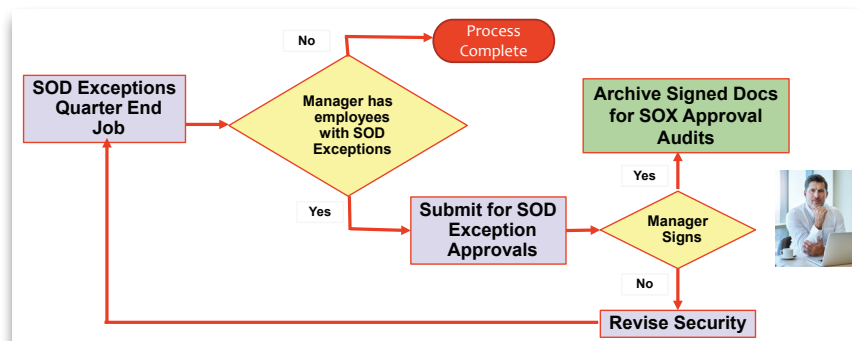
SOD Exceptions Quarter End Job

No

Process Complete

Manager has employees with SOD Exceptions

Yes

Submit for SOD Exception Approvals

Archive Signed Docs for SOX Approval Audits

Yes

Manager Signs

No

Revise Security